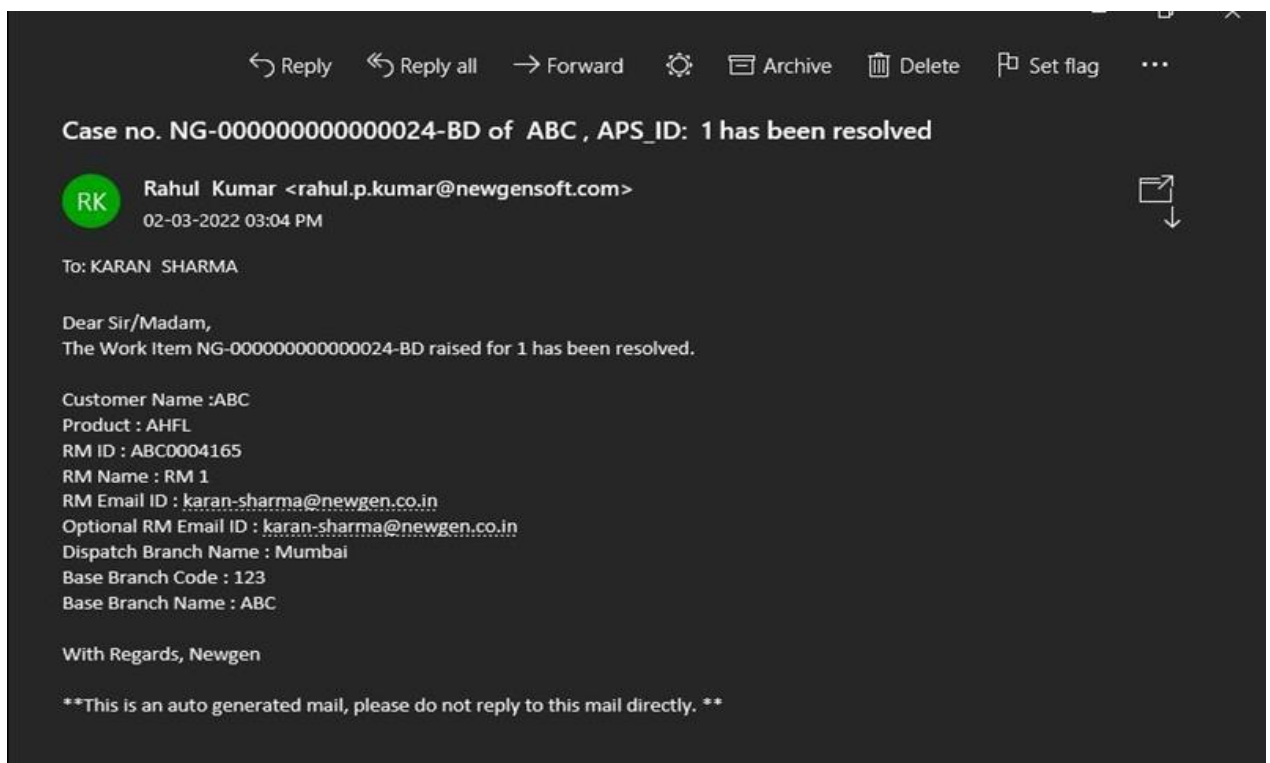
Reply Reply all Forward Archive Delete Set flag ···

Case no. NG-000000000000024-BD of ABC , APS_ID: 1 has been resolved

RK

Rahul Kumar <rahul.p.kumar@newgensoft.com>
02-03-2022 03:04 PM

To: KARAN SHARMA

Dear Sir/Madam,
The Work Item NG-000000000000024-BD raised for 1 has been resolved.

Customer Name :ABC
Product : AHFL
RM ID : ABC0004165
RM Name : RM 1
RM Email ID : karan-sharma@newgen.co.in
Optional RM Email ID : karan-sharma@newgen.co.in
Dispatch Branch Name : Mumbai
Base Branch Code : 123
Base Branch Name : ABC

With Regards, Newgen

**This is an auto generated mail, please do not reply to this mail directly. **